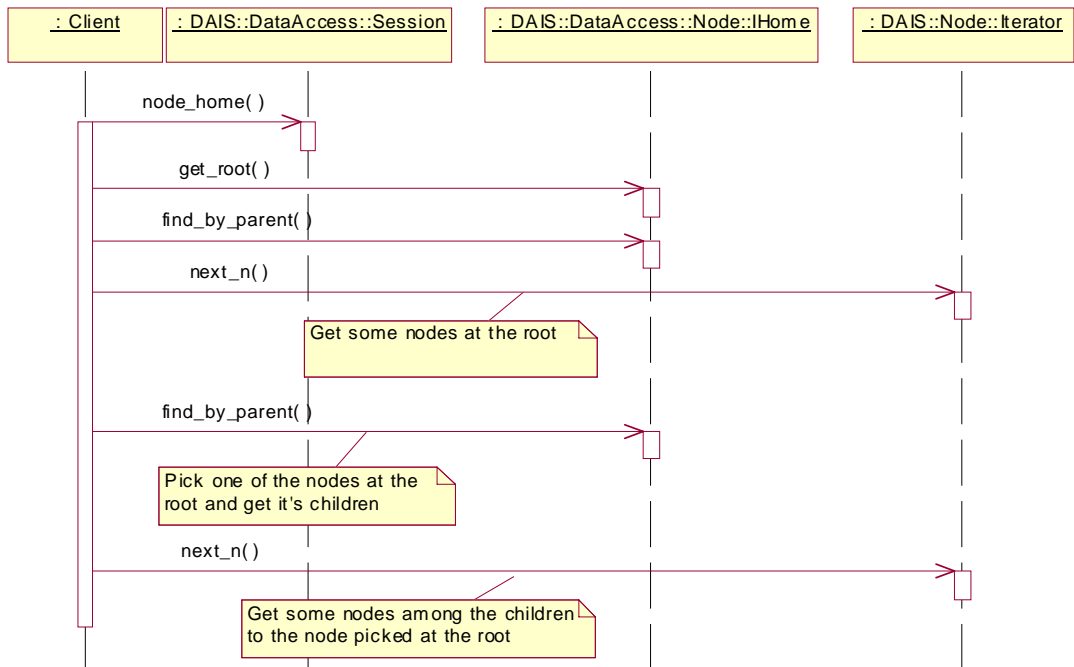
: Client

: DAIS::DataAccess::Session

: DAIS::DataAccess::Node::IHome

: DAIS::Node::Iterator

node_home( )

get_root( )

find_by_parent( )

next_n( )

Get some nodes at the root

find_by_parent( )

Pick one of the nodes at the root and get it's children

next_n( )

Get some nodes among the children to the node picked at the root